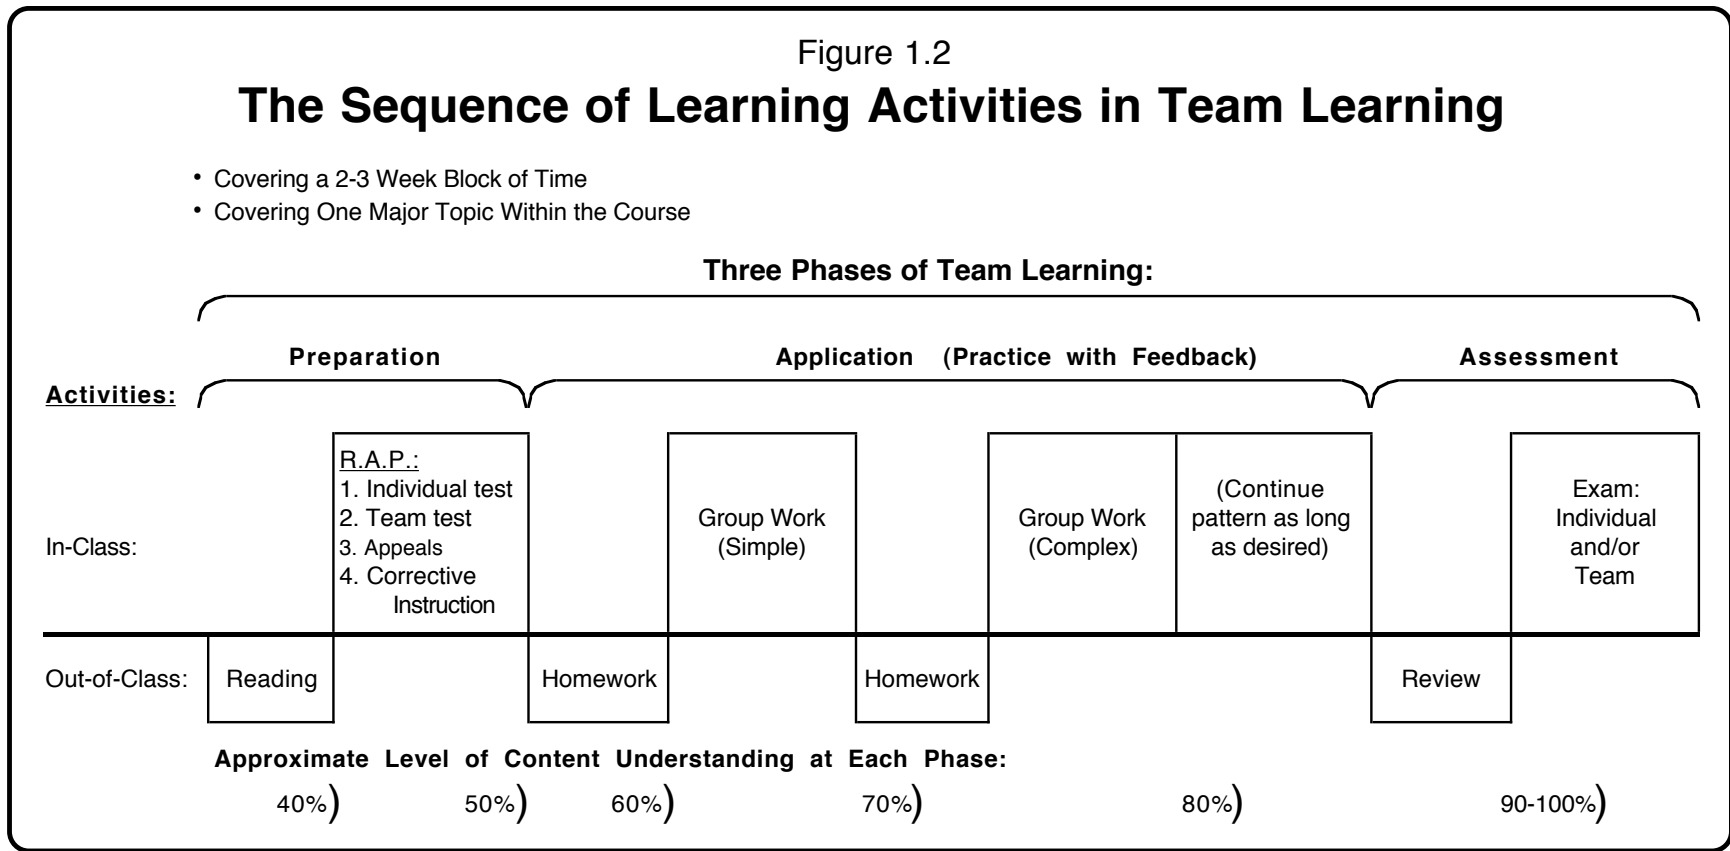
Figure 1.2
The Sequence of Learning Activities in Team Learning

• Covering a 2-3 Week Block of Time
• Covering One Major Topic Within the Course

Three Phases of Team Learning:

Preparation
Application (Practice with Feedback)
Assessment

Activities:

In-Class:

R.A.P.:
1. Individual test
2. Team test
3. Appeals
4. Corrective Instruction

Group Work (Simple)

Group Work (Complex)

(Continue pattern as long as desired)

Exam: Individual and/or Team

Out-of-Class:

Reading

Homework

Homework

Review

Approximate Level of Content Understanding at Each Phase:

40%) 50%) 60%) 70%) 80%) 90-100%)